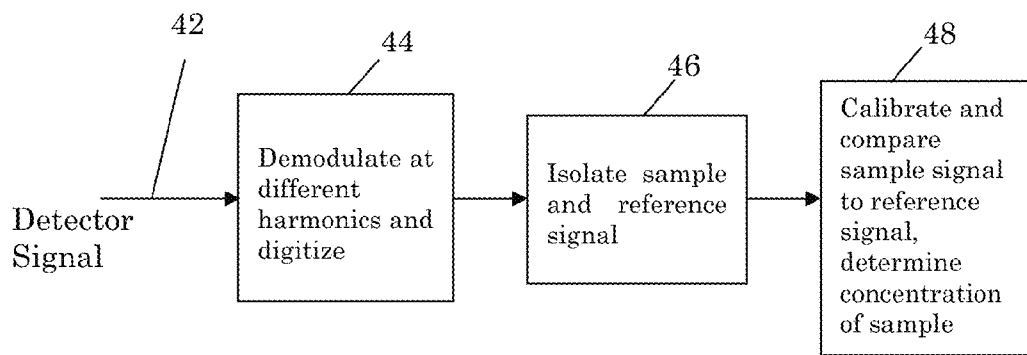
42

44

46

48

Detector Signal

Demodulate at different harmonics and digitize

Isolate sample and reference signal

Calibrate and compare sample signal to reference signal, determine concentration of sample